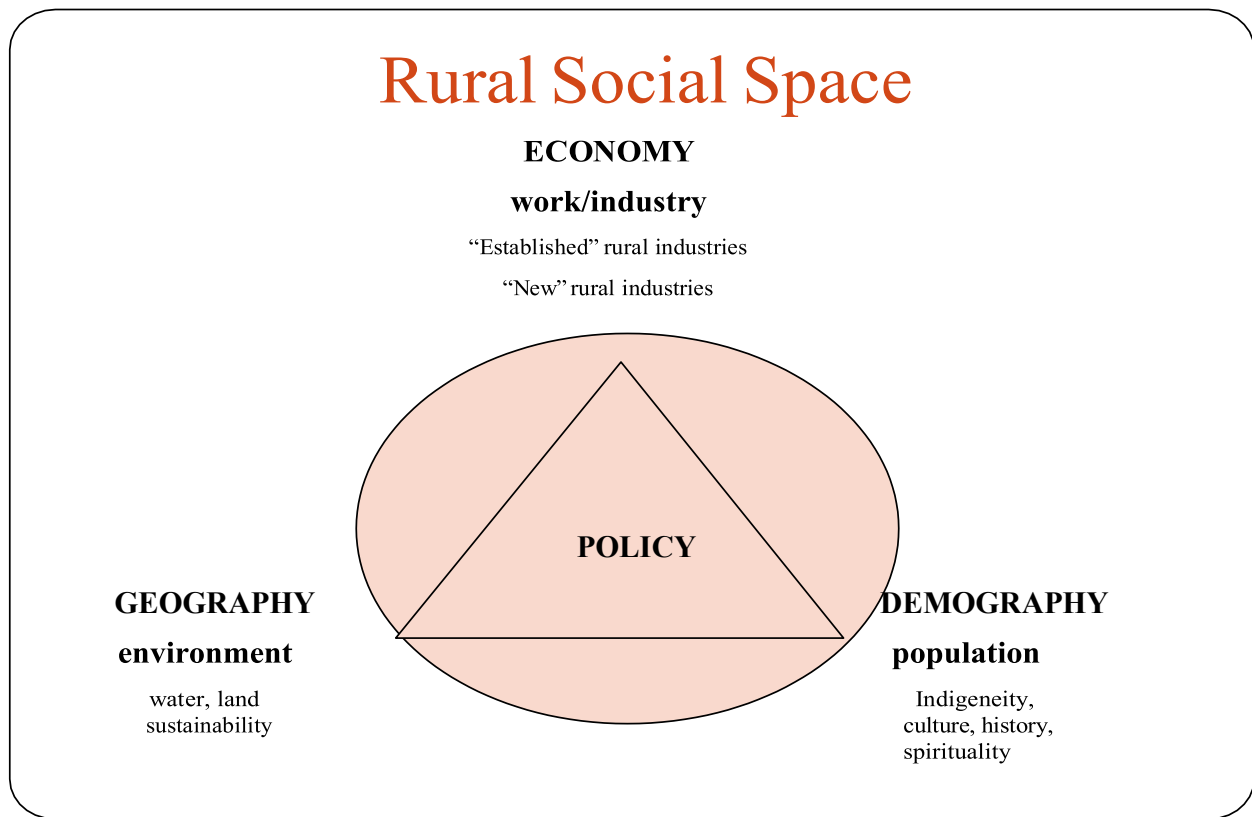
Rural Social Space

ECONOMY

work/industry

“Established” rural industries

“New” rural industries

POLICY

GEOGRAPHY

environment

water, land sustainability

DEMOGRAPHY

population

Indigeneity, culture, history, spirituality